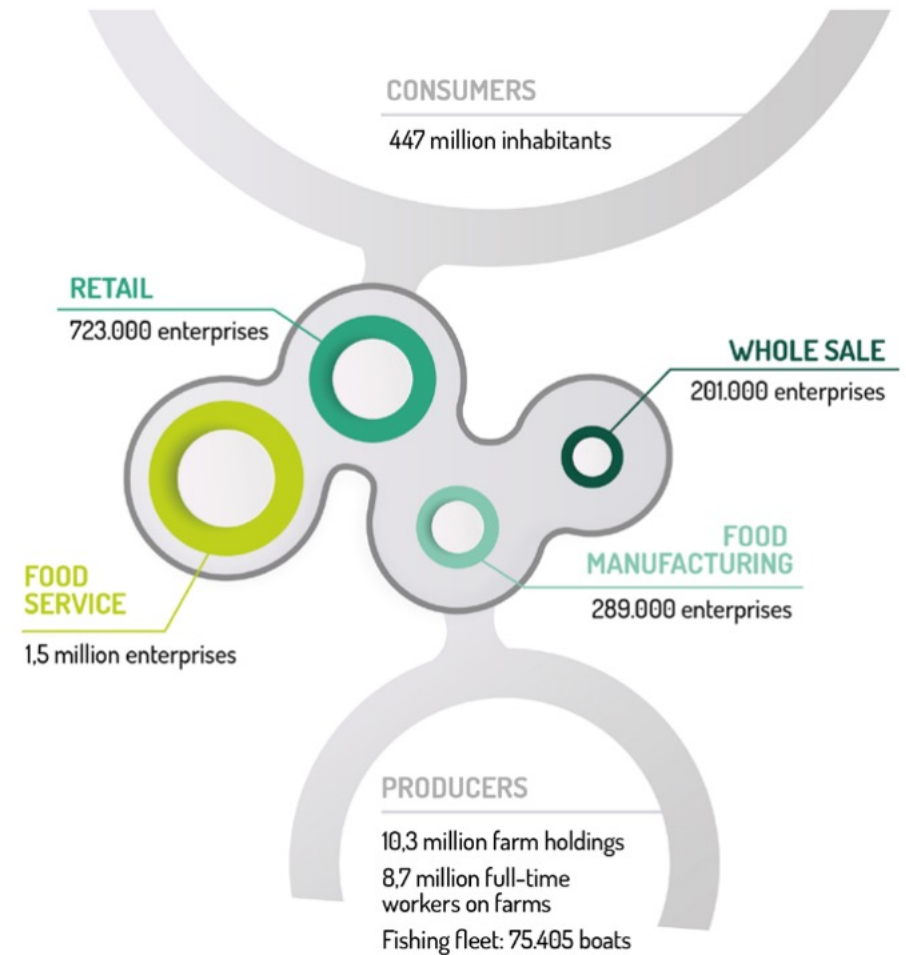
CONSUMERS
447 million inhabitants

RETAIL
723.000 enterprises

WHOLE SALE
201.000 enterprises

FOOD SERVICE
1,5 million enterprises

FOOD MANUFACTURING
289.000 enterprises

PRODUCERS
10,3 million farm holdings
8,7 million full-time workers on farms
Fishing fleet: 75.405 boats